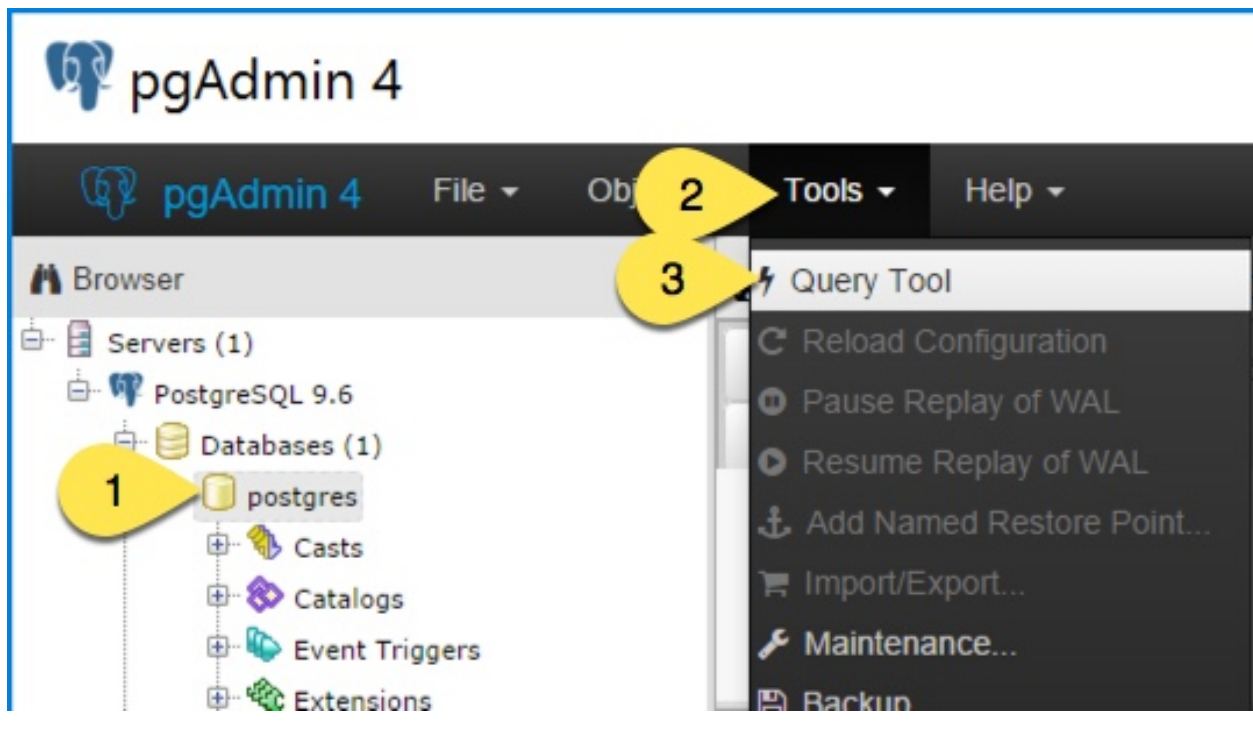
pgAdmin 4

pgAdmin 4 File Obj 2 Tools Help

Browser

3 Query Tool

Reload Configuration

Pause Replay of WAL

Resume Replay of WAL

Add Named Restore Point...

Import/Export...

Maintenance...

Backup

Servers (1)

PostgreSQL 9.6

Databases (1)

1 postgres

Casts

Catalogs

Event Triggers

Extensions